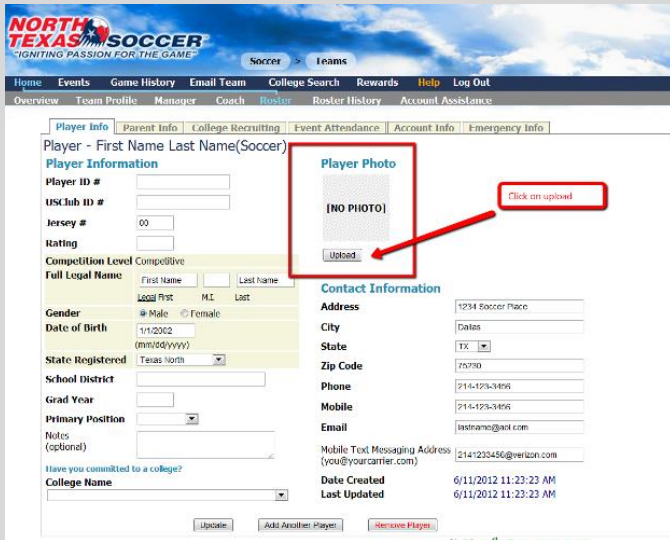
NORTH TEXAS SOCCER
"IGNITING PASSION FOR THE GAME"

Soccer > Teams

Home Events Game History Email Team College Search Rewards Help Log Out
Overview Team Profile Manager Coach Roster Roster History Account Assistance

Player Info | Parent Info | College Recruiting | Event Attendance | Account Info | Emergency Info

Player - First Name Last Name(Soccer)

Player Information

Player ID #
USClub ID #
Jersey # 00
Rating
Competition Level Competitive
Full Legal Name First Name Last Name
Legal First M.I. Last
Gender Male Female
Date of Birth 1/1/2002 (mm/dd/yyyy)
State Registered Texas North
School District
Grad Year
Primary Position
Notes (optional)
Have you committed to a college?
College Name

Player Photo
[NO PHOTO]
Upload

Click on upload

Contact Information
Address 1234 Soccer Place
City Dallas
State TX
Zip Code 75230
Phone 214-123-3456
Mobile 214-123-3456
Email lastname@aol.com
Mobile Text Messaging Address (you@yourcarrier.com) 2141233456@verizon.com
Date Created 6/11/2012 11:23:23 AM
Last Updated 6/11/2012 11:23:23 AM

Update Add Another Player Remove Player